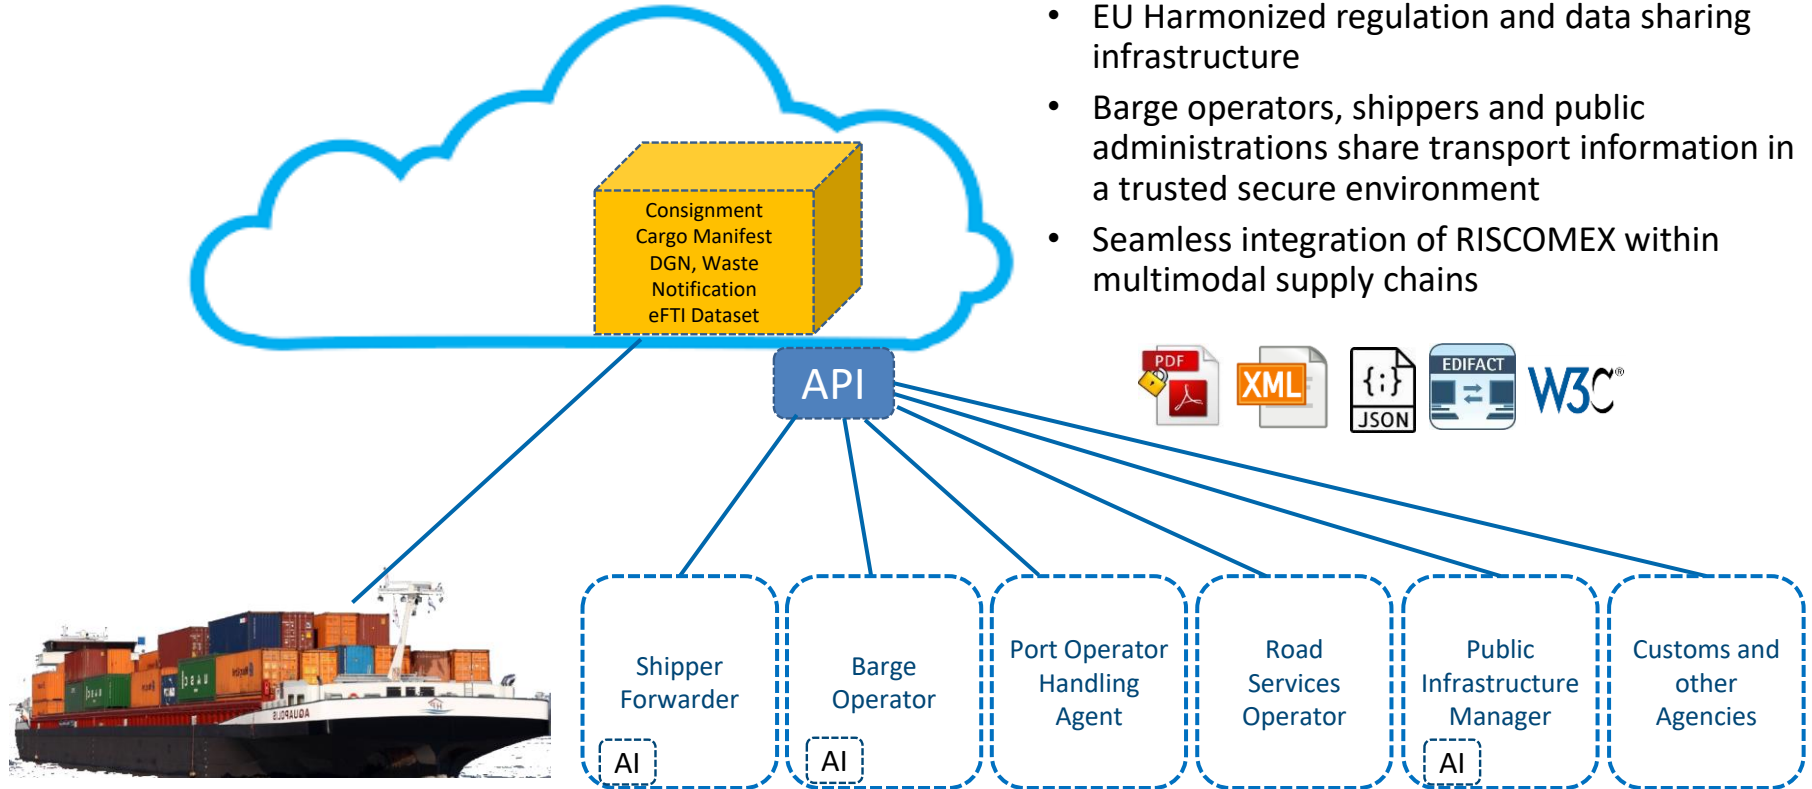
Consignment
Cargo Manifest
DGN, Waste
Notification
eFTI Dataset

API

• EU Harmonized regulation and data sharing infrastructure
• Barge operators, shippers and public administrations share transport information in a trusted secure environment
• Seamless integration of RISCOMEX within multimodal supply chains

PDF XML {:} JSON EDIFACT W3C®

Shipper Forwarder
AI

Barge Operator
AI

Port Operator Handling Agent

Road Services Operator

Public Infrastructure Manager
AI

Customs and other Agencies